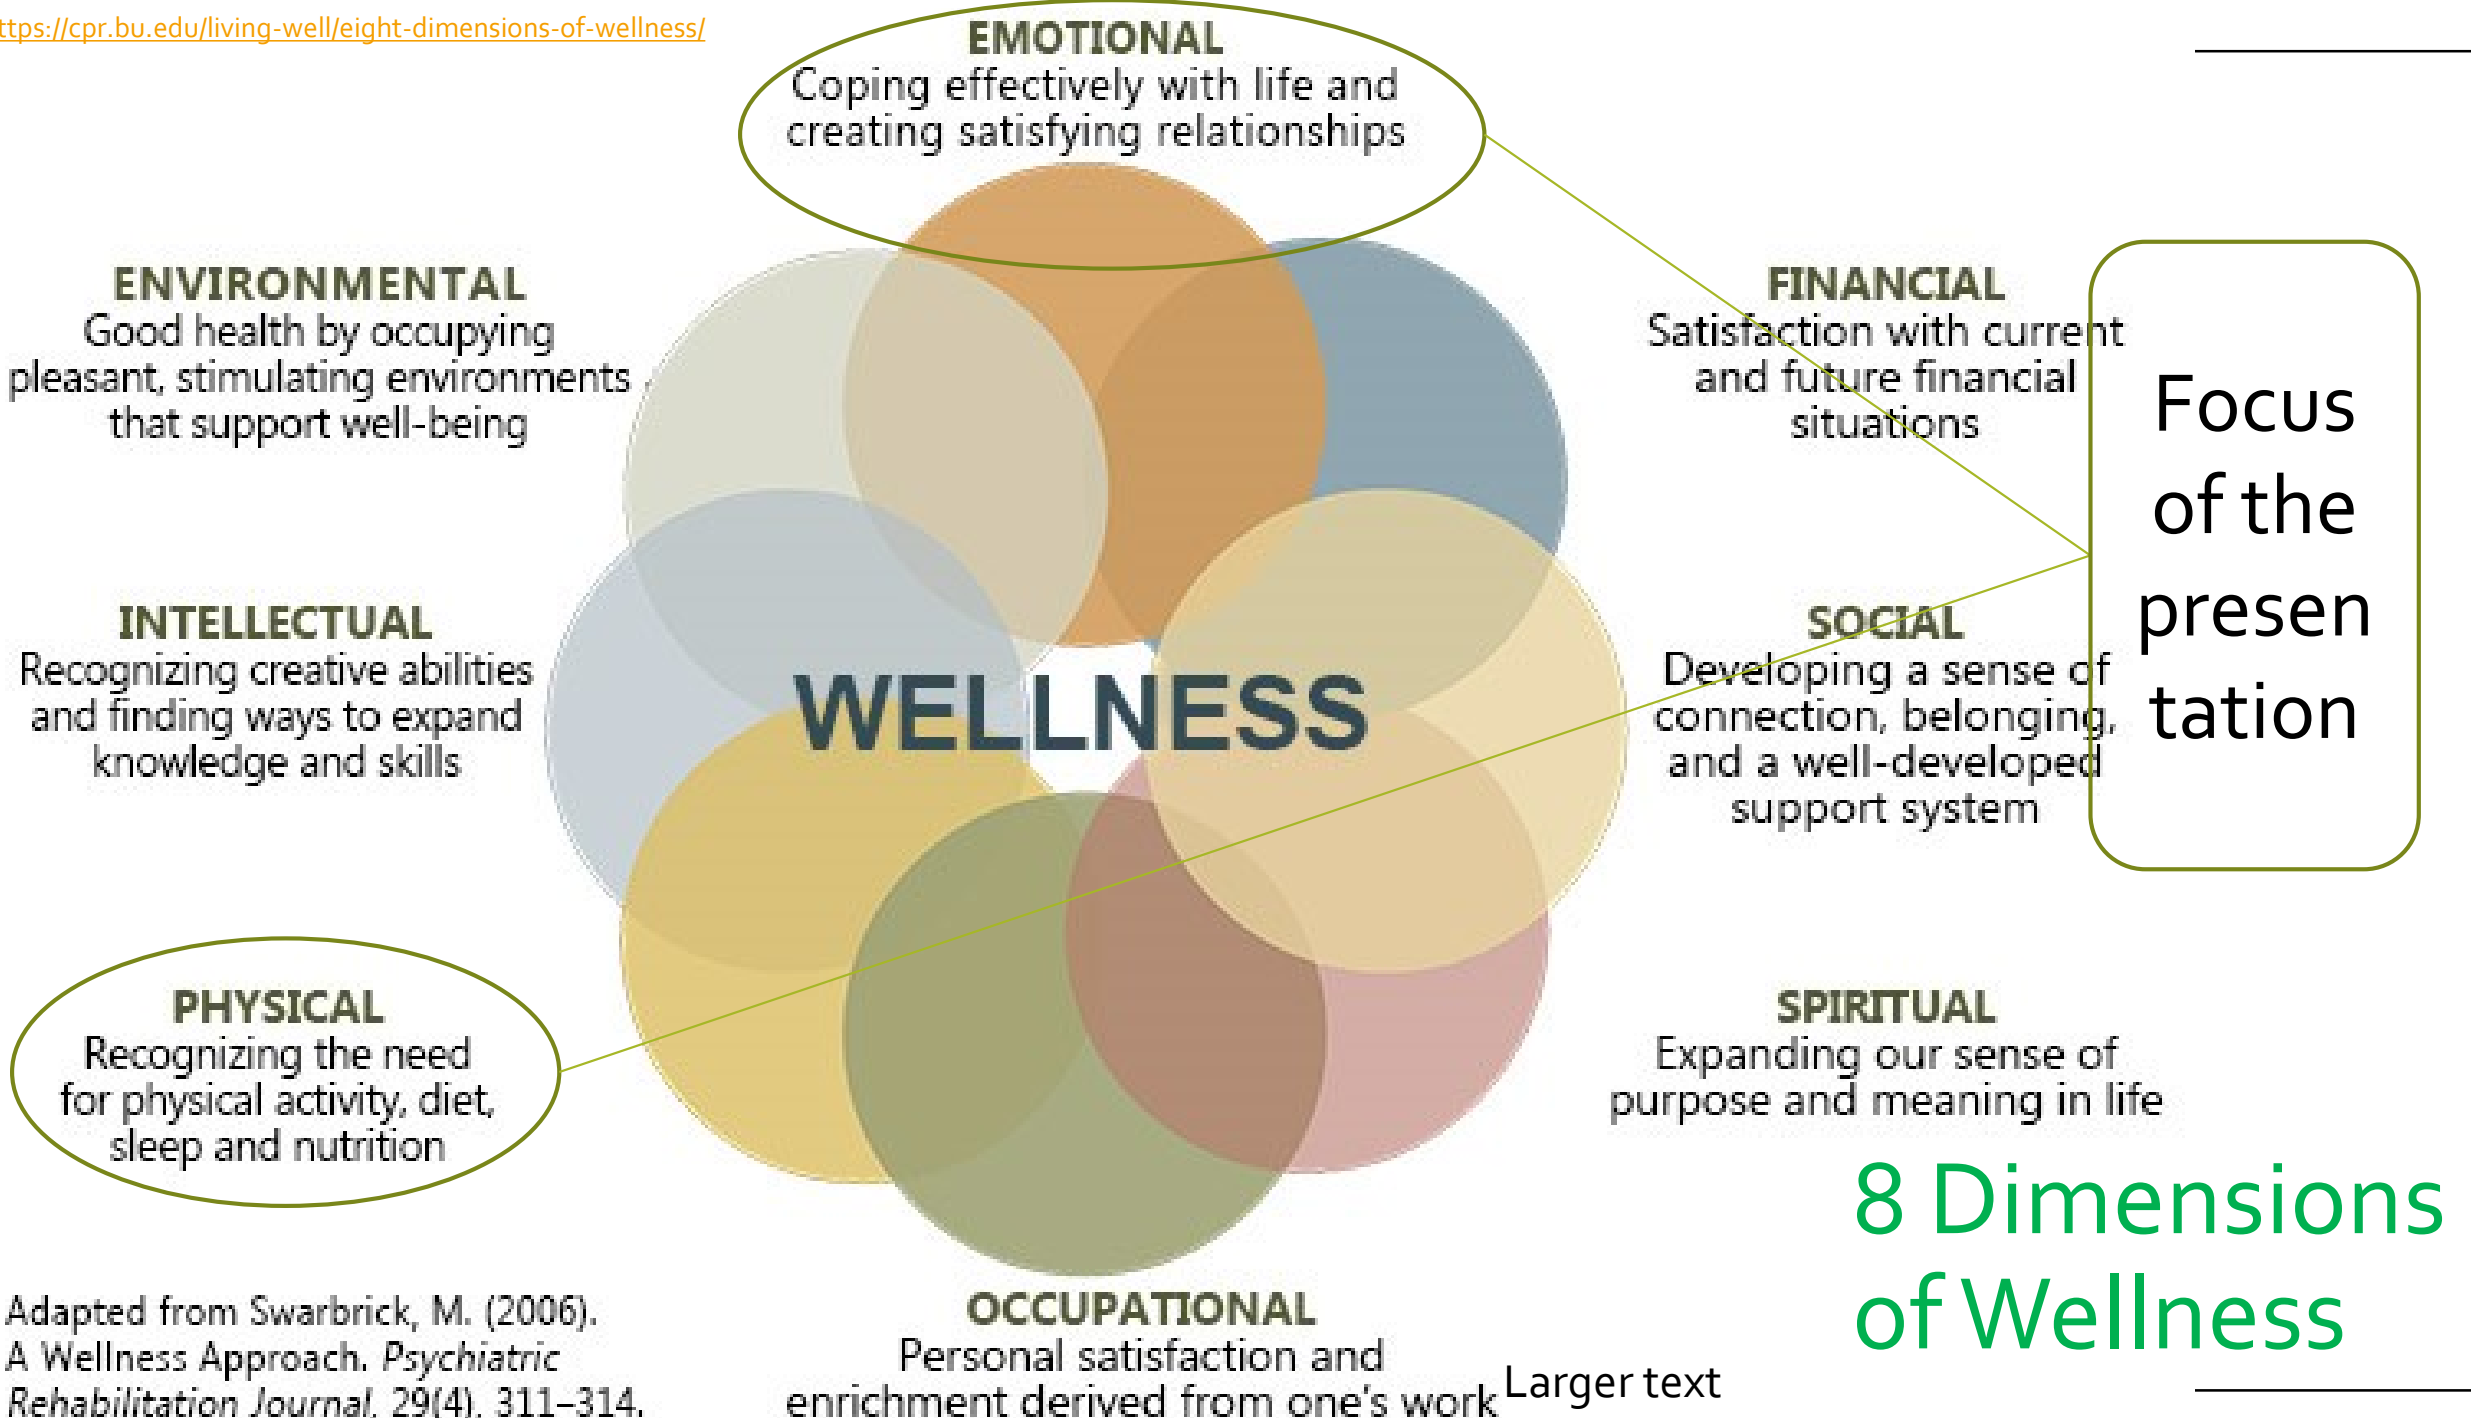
ttps://cpr.bu.edu/living-well/eight-dimensions-of-wellness/

EMOTIONAL
Coping effectively with life and creating satisfying relationships

ENVIRONMENTAL
Good health by occupying pleasant, stimulating environments that support well-being

FINANCIAL
Satisfaction with current and future financial situations

Focus of the presentation

INTELLECTUAL
Recognizing creative abilities and finding ways to expand knowledge and skills

WELLNESS

SOCIAL
Developing a sense of connection, belonging, and a well-developed support system

PHYSICAL
Recognizing the need for physical activity, diet, sleep and nutrition

SPIRITUAL
Expanding our sense of purpose and meaning in life

8 Dimensions of Wellness

Adapted from Swarbrick, M. (2006). A Wellness Approach. *Psychiatric Rehabilitation Journal*, 29(4), 311–314.

OCCUPATIONAL
Personal satisfaction and enrichment derived from one's work

Larger text